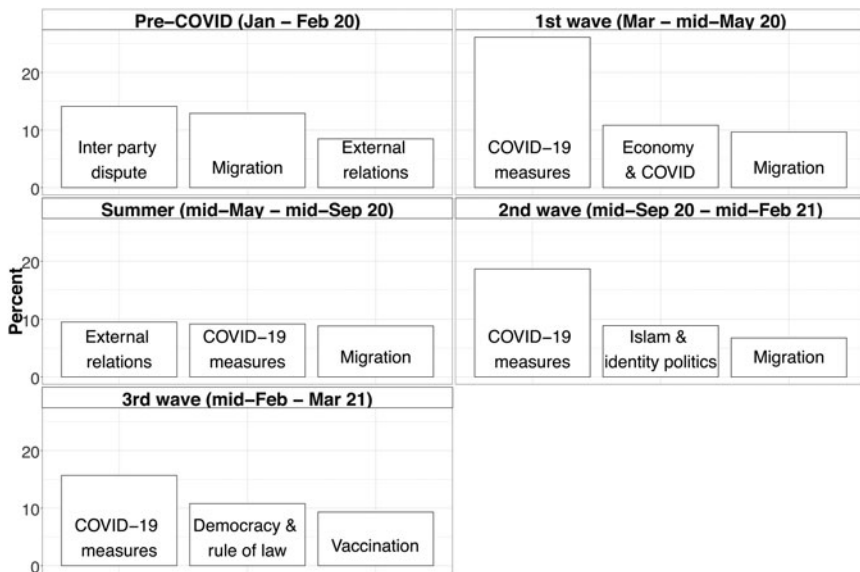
Pre–COVID (Jan – Feb 20)

20
10
0

Inter party dispute
Migration
External relations

1st wave (Mar – mid–May 20)

COVID–19 measures
Economy & COVID
Migration

Summer (mid–May – mid–Sep 20)

Percent

20
10
0

External relations
COVID–19 measures
Migration

2nd wave (mid–Sep 20 – mid–Feb 21)

COVID–19 measures
Islam & identity politics
Migration

3rd wave (mid–Feb – Mar 21)

20
10
0

COVID–19 measures
Democracy & rule of law
Vaccination